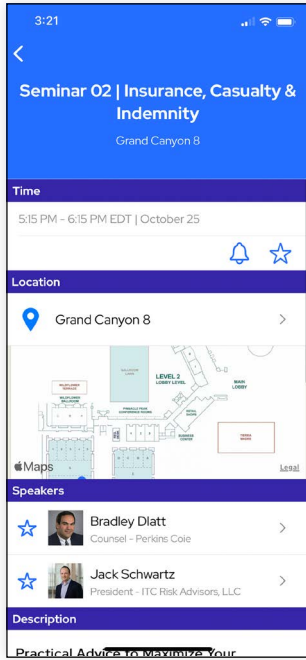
3:21

<

Seminar 02 | Insurance, Casualty & Indemnity

Grand Canyon 8

Time

5:15 PM - 6:15 PM EDT | October 25

Location

Grand Canyon 8

LEVEL 2
LOBBY LEVEL

MAIN LOBBY

Maps

Legal

Speakers

Bradley Dlatt
Counsel - Perkins Coie

Jack Schwartz
President - ITC Risk Advisors, LLC

Description

Practical Advice To Maximize Your